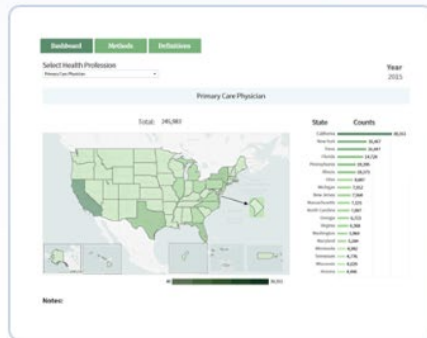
Dashboard Methods Definitions

Select Health Profession

Primary Care Physician

Year
2015

Primary Care Physician

Total: 245,983

State Counts

California
New York
Texas
Florida
Pennsylvania
Illinois
Ohio
Michigan
New Jersey
Massachusetts
North Carolina
Georgia
Virginia
Washington
Maryland
Minnesota
Tennessee
Wisconsin
Arizona

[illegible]

Notes: